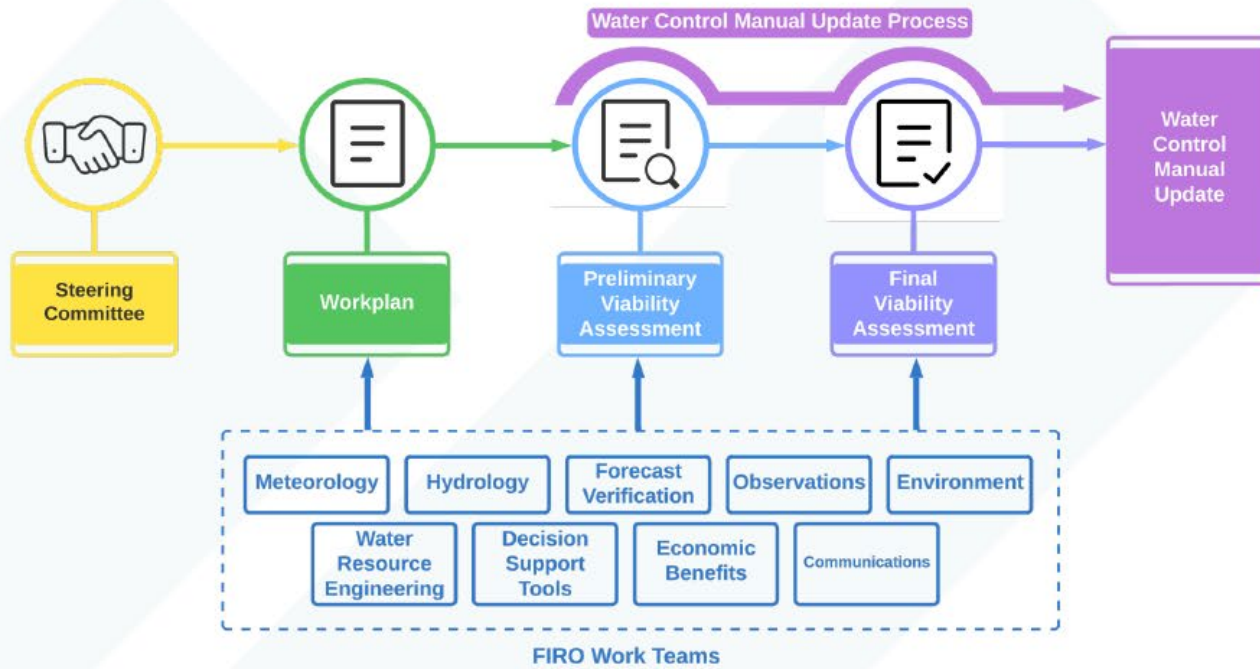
Water Control Manual Update Process

Water Control Manual Update

Steering Committee

Workplan

Preliminary Viability Assessment

Final Viability Assessment

Meteorology
Hydrology
Forecast Verification
Observations
Environment
Water Resource Engineering
Decision Support Tools
Economic Benefits
Communications

FIRO Work Teams